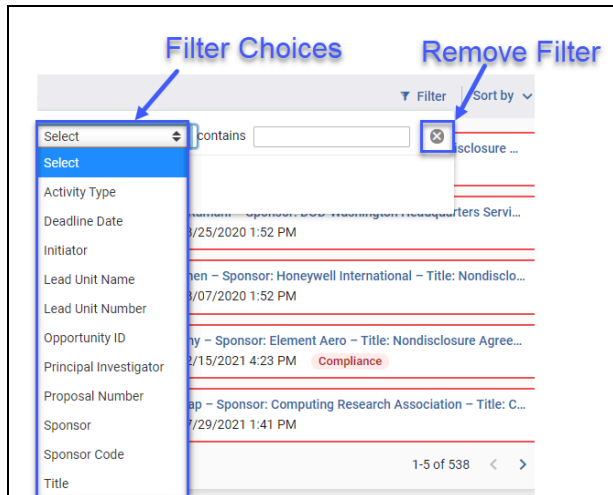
Filter Choices

Remove Filter

Filter

Sort by

Select

contains

Select
Activity Type
Deadline Date
Initiator
Lead Unit Name
Lead Unit Number
Opportunity ID
Principal Investigator
Proposal Number
Sponsor
Sponsor Code
Title

sclosure ...

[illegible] – Sponsor: DOD Washington Headquarters Servi...
3/25/2020 1:52 PM

hen – Sponsor: Honeywell International – Title: Nondisclo...
3/07/2020 1:52 PM

ny – Sponsor: Element Aero – Title: Nondisclosure Agree...
2/15/2021 4:23 PM Compliance

ap – Sponsor: Computing Research Association – Title: C...
7/29/2021 1:41 PM

1-5 of 538